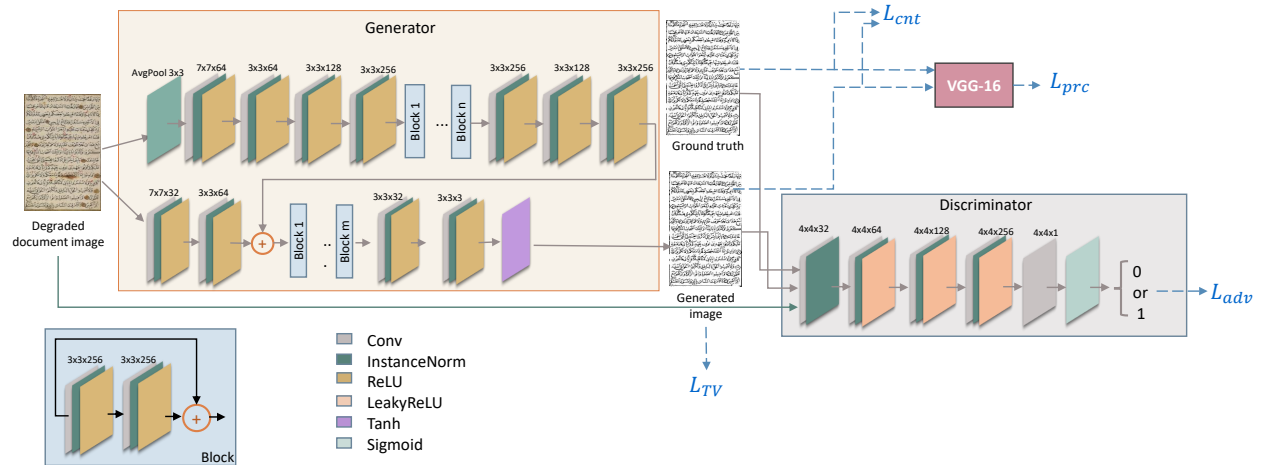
Generator

AvgPool 3x3

7x7x64

3x3x64

3x3x128

3x3x256

Block 1

...

Block n

3x3x256

3x3x128

3x3x256

Degraded document image

7x7x32

3x3x64

+

Block 1

..

.

Block m

3x3x32

3x3x3

Ground truth

Generated image

$L_{cnt}$

VGG-16

$L_{prc}$

Discriminator

4x4x32

4x4x64

4x4x128

4x4x256

4x4x1

0

or

1

$L_{adv}$

$L_{TV}$

3x3x256

3x3x256

+

Block

Conv

InstanceNorm

ReLU

LeakyReLU

Tanh

Sigmoid